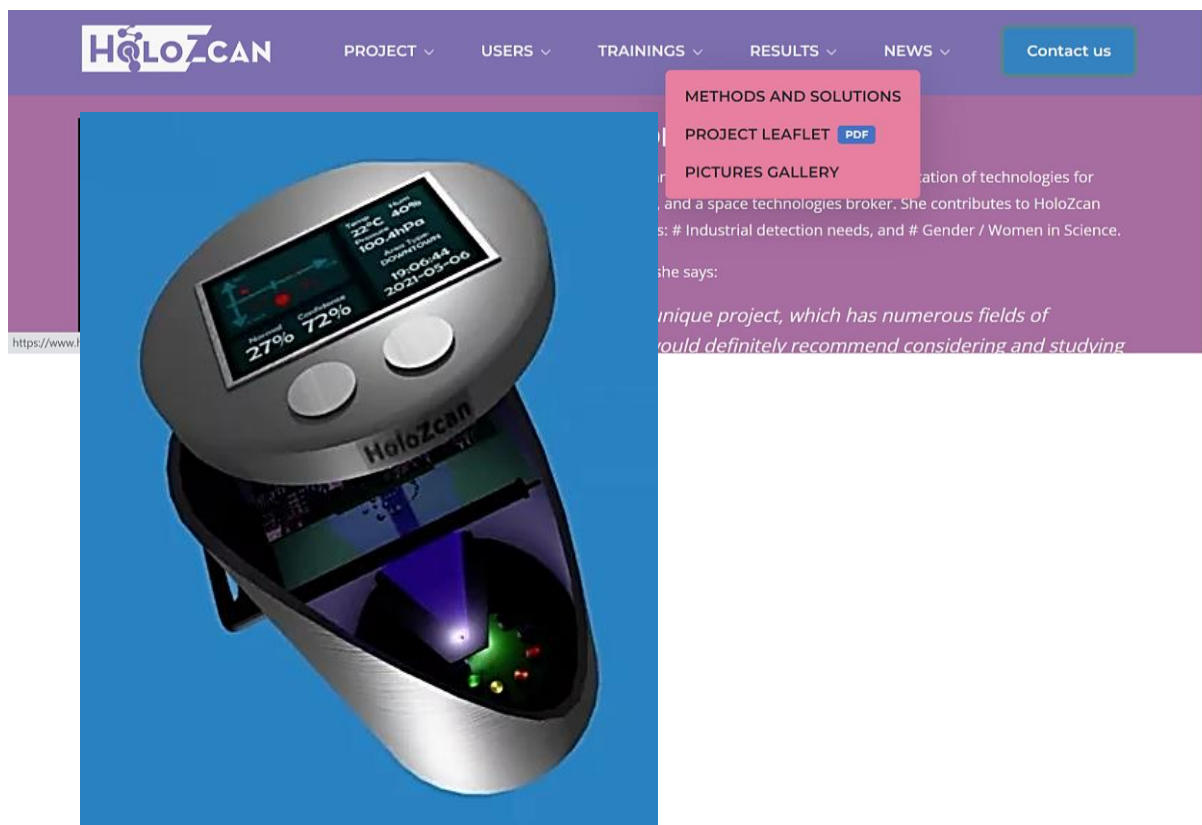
HOLOZCAN

PROJECT ⌄ USERS ⌄ TRAININGS ⌄ RESULTS ⌄ NEWS ⌄ Contact us

METHODS AND SOLUTIONS
PROJECT LEAFLET PDF
PICTURES GALLERY

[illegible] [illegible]cation of technologies for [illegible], and a space technologies broker. She contributes to HoloZcan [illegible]s: # Industrial detection needs, and # Gender / Women in Science.

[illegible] she says:

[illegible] unique project, which has numerous fields of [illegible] would definitely recommend considering and studying

https://www.h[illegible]

Temp 22°C Hum 40% Pressure 100.4hPa Area Type DOWNTOWN 19:06:44 2021-05-06

Normal 27% Confidence 72%

HoloZcan